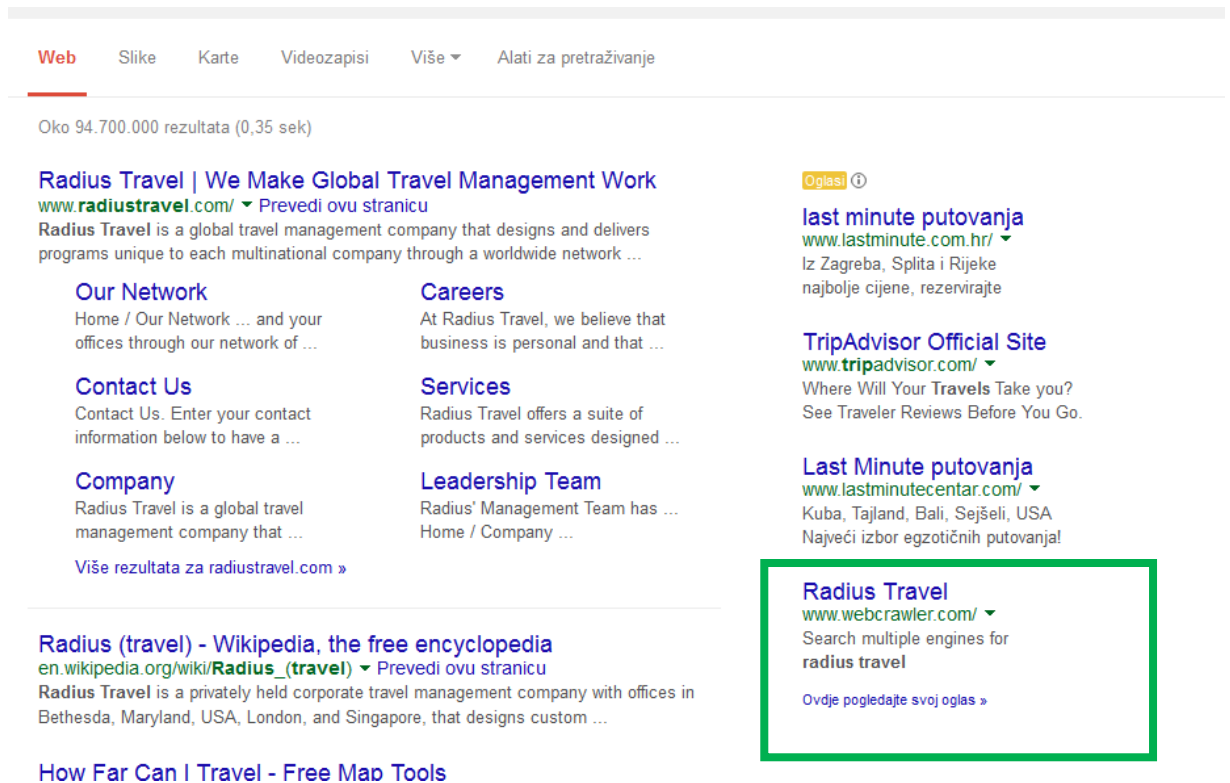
Web Slike Karte Videozapisi Više Alati za pretraživanje

Oko 94.700.000 rezultata (0,35 sek)

Radius Travel | We Make Global Travel Management Work
www.radiustravel.com/ ▾ Prevedi ovu stranicu
Radius Travel is a global travel management company that designs and delivers programs unique to each multinational company through a worldwide network ...

Our Network
Home / Our Network ... and your offices through our network of ...

Careers
At Radius Travel, we believe that business is personal and that ...

Contact Us
Contact Us. Enter your contact information below to have a ...

Services
Radius Travel offers a suite of products and services designed ...

Company
Radius Travel is a global travel management company that ...

Leadership Team
Radius' Management Team has ... Home / Company ...

Više rezultata za radiustravel.com »

Radius (travel) - Wikipedia, the free encyclopedia
en.wikipedia.org/wiki/Radius_(travel) ▾ Prevedi ovu stranicu
Radius Travel is a privately held corporate travel management company with offices in Bethesda, Maryland, USA, London, and Singapore, that designs custom ...

How Far Can I Travel - Free Map Tools

Oglasi ⓘ

last minute putovanja
www.lastminute.com.hr/ ▾
Iz Zagreba, Splita i Rijeke najbolje cijene, rezervirajte

TripAdvisor Official Site
www.tripadvisor.com/ ▾
Where Will Your Travels Take you? See Traveler Reviews Before You Go.

Last Minute putovanja
www.lastminutecentar.com/ ▾
Kuba, Tajland, Bali, Sejšeli, USA
Najveći izbor egzotičnih putovanja!

Radius Travel
www.webcrawler.com/ ▾
Search multiple engines for radius travel

Ovdje pogledajte svoj oglas »